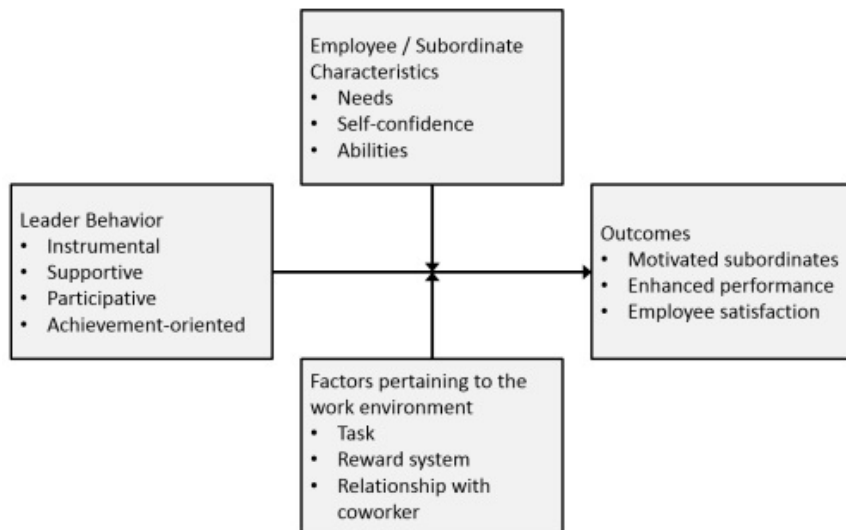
Employee / Subordinate Characteristics
• Needs
• Self-confidence
• Abilities

Leader Behavior
• Instrumental
• Supportive
• Participative
• Achievement-oriented

Outcomes
• Motivated subordinates
• Enhanced performance
• Employee satisfaction

Factors pertaining to the work environment
• Task
• Reward system
• Relationship with coworker